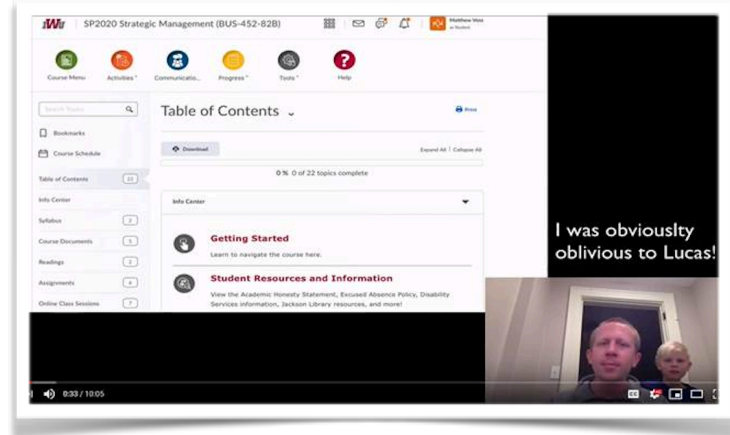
IWU SP2020 Strategic Management (BUS-452-82B)

Matthew Voss
as Student

Course Menu
Activities
Communicatio...
Progress
Tools
Help

Search Topics

Bookmarks
Course Schedule
Table of Contents 22
Info Center
Syllabus 2
Course Documents 5
Readings 2
Assignments 4
Online Class Sessions 7

Table of Contents

Print

Download

Expand All | Collapse All

0 % 0 of 22 topics complete

Info Center

Getting Started
Learn to navigate the course here.

Student Resources and Information
View the Academic Honesty Statement, Excused Absence Policy, Disability Services information, Jackson Library resources, and more!

I was obiouslty oblivious to Lucas!

0:33 / 10:05